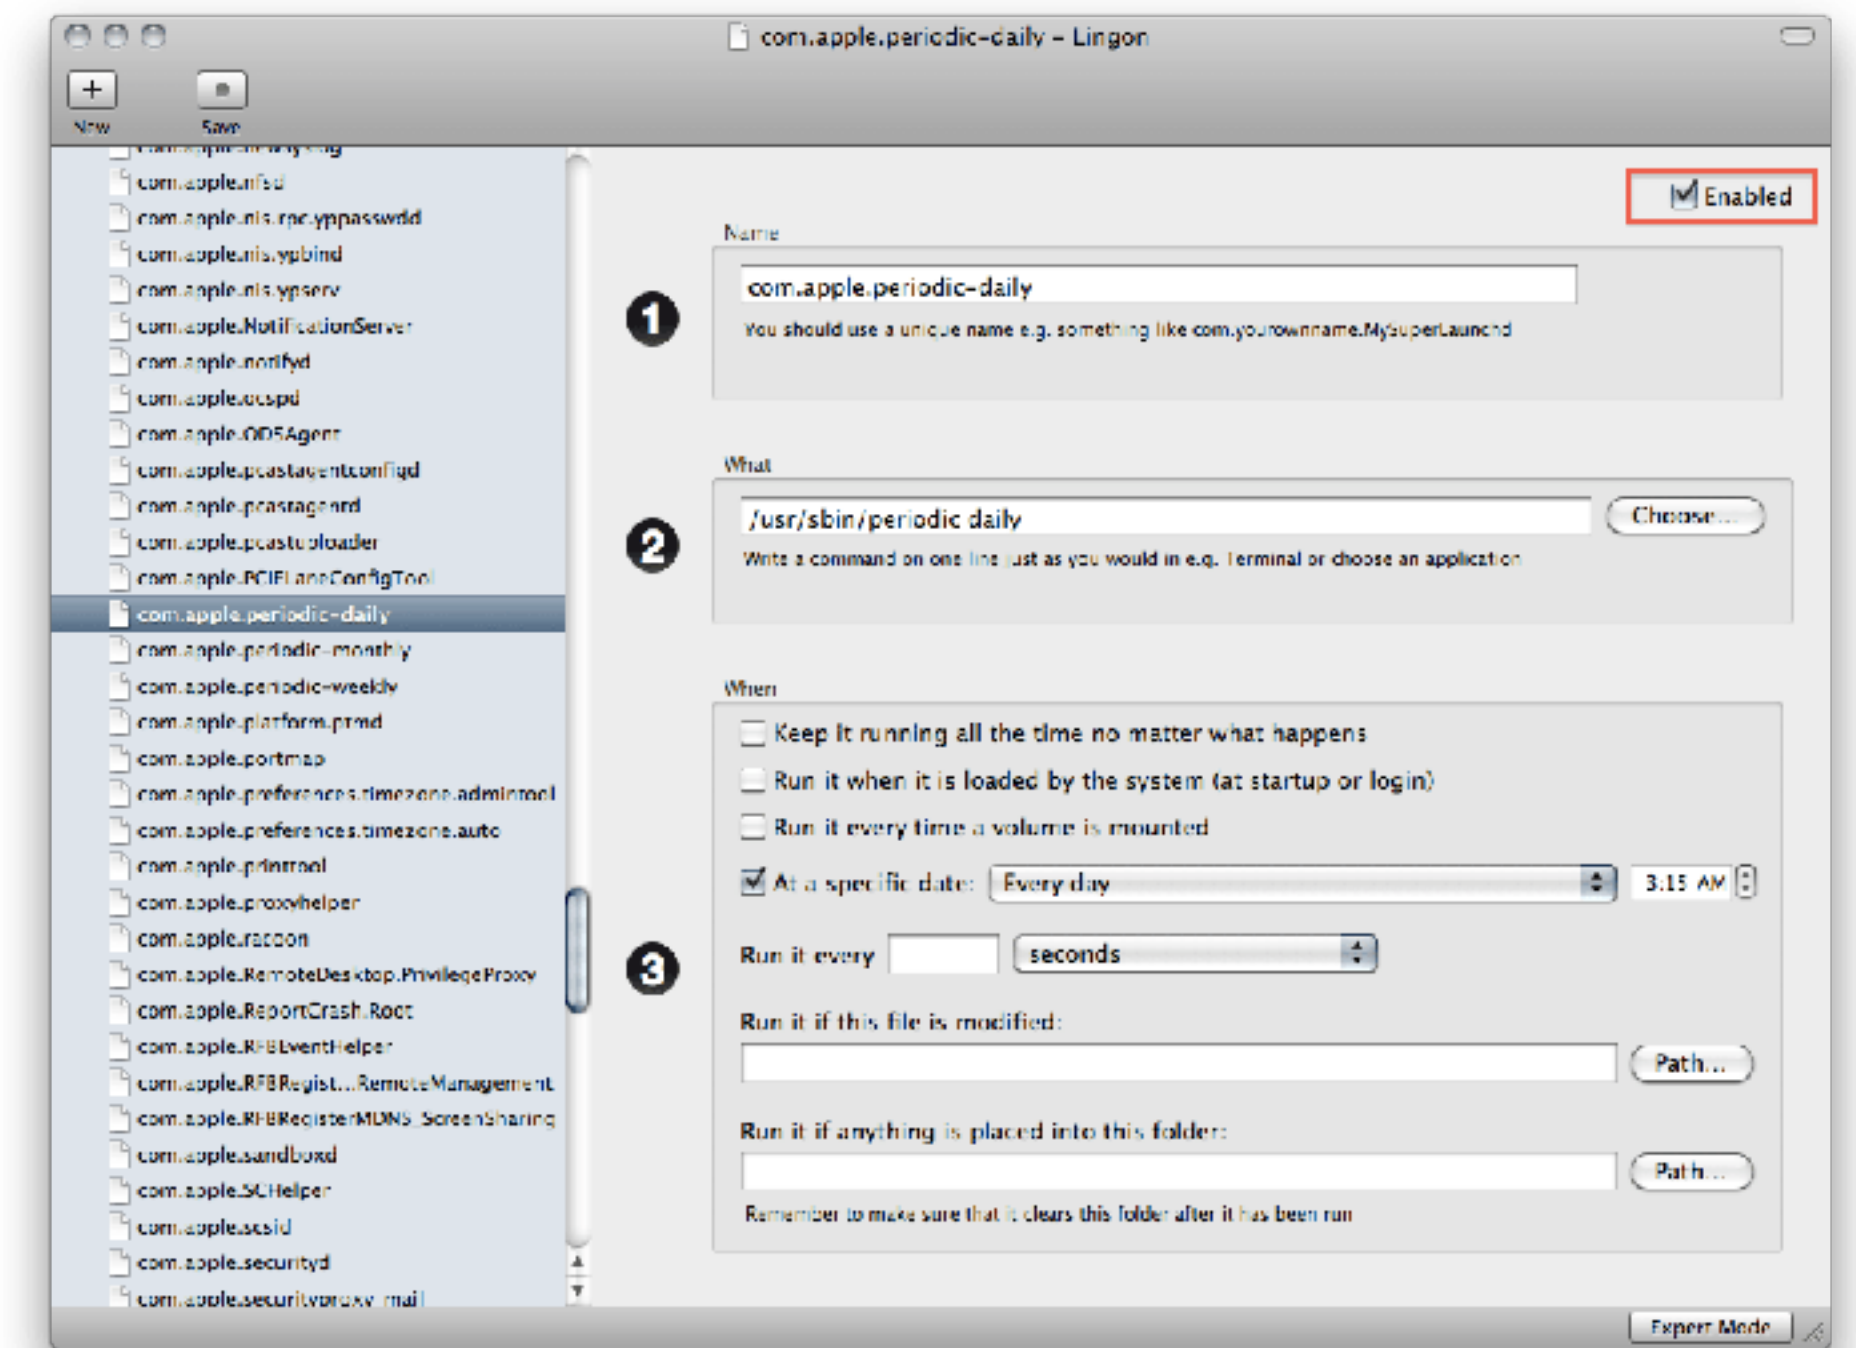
com.apple.periodic-daily – Lingon

New

Save

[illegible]
com.apple.nfsd
com.apple.nis.rpc.yppasswdd
com.apple.nis.ypbind
com.apple.nis.ypserv
com.apple.NotificationServer
com.apple.notifyd
com.apple.ocspd
com.apple.ODSAgent
com.apple.pcastagentconfigd
com.apple.pcastagentd
com.apple.pcastuploader
com.apple.PCIELaneConfigTool
com.apple.periodic-daily
com.apple.periodic-monthly
com.apple.periodic-weekly
com.apple.platform.pmd
com.apple.portmap
com.apple.preferences.timezone.admintool
com.apple.preferences.timezone.auto
com.apple.printtool
com.apple.proxyhelper
com.apple.racoon
com.apple.RemoteDesktop.PrivilegeProxy
com.apple.ReportCrash.Root
com.apple.RFBEventHelper
com.apple.RFBRegist...RemoteManagement
com.apple.RFBRegisterMDNS_ScreenSharing
com.apple.sandboxd
com.apple.SCHelper
com.apple.scsid
com.apple.securityd
com.apple.securityproxy_mail

Enabled

Name

1

com.apple.periodic-daily

You should use a unique name e.g. something like com.yourownname.MySuperLaunchd

What

2

/usr/sbin/periodic daily

Choose...

Write a command on one line just as you would in e.g. Terminal or choose an application

When

Keep it running all the time no matter what happens

Run it when it is loaded by the system (at startup or login)

Run it every time a volume is mounted

At a specific date: Every day 3:15 AM

3

Run it every seconds

Run it if this file is modified:

Path...

Run it if anything is placed into this folder:

Path...

Remember to make sure that it clears this folder after it has been run

Expert Mode